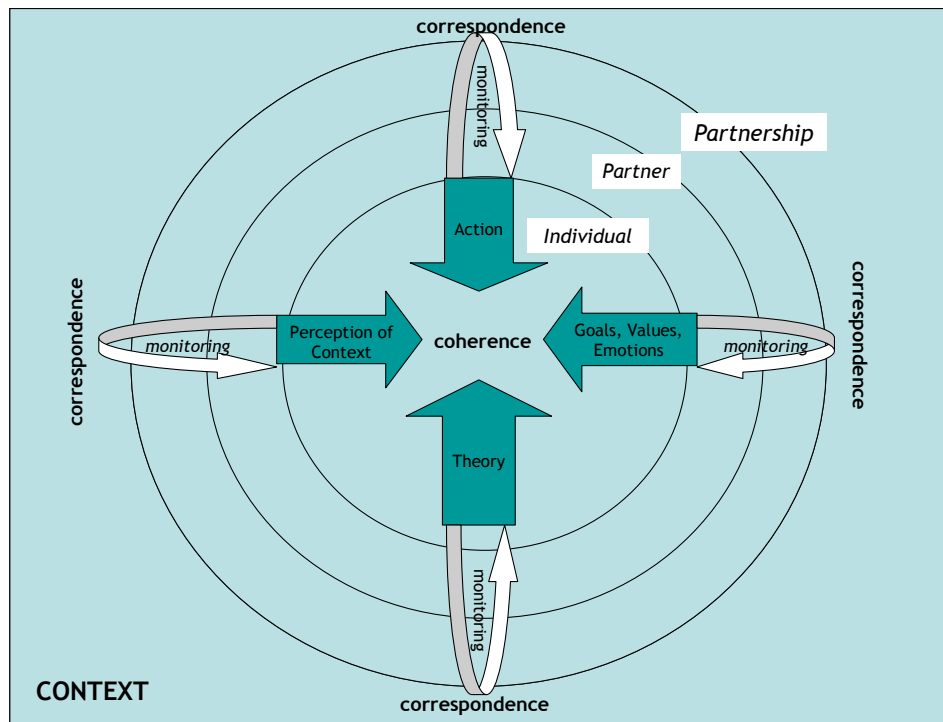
correspondence

monitoring

Partnership

Partner

Action

Individual

correspondence

monitoring

Perception of Context

coherence

Goals, Values, Emotions

monitoring

correspondence

Theory

monitoring

CONTEXT

correspondence